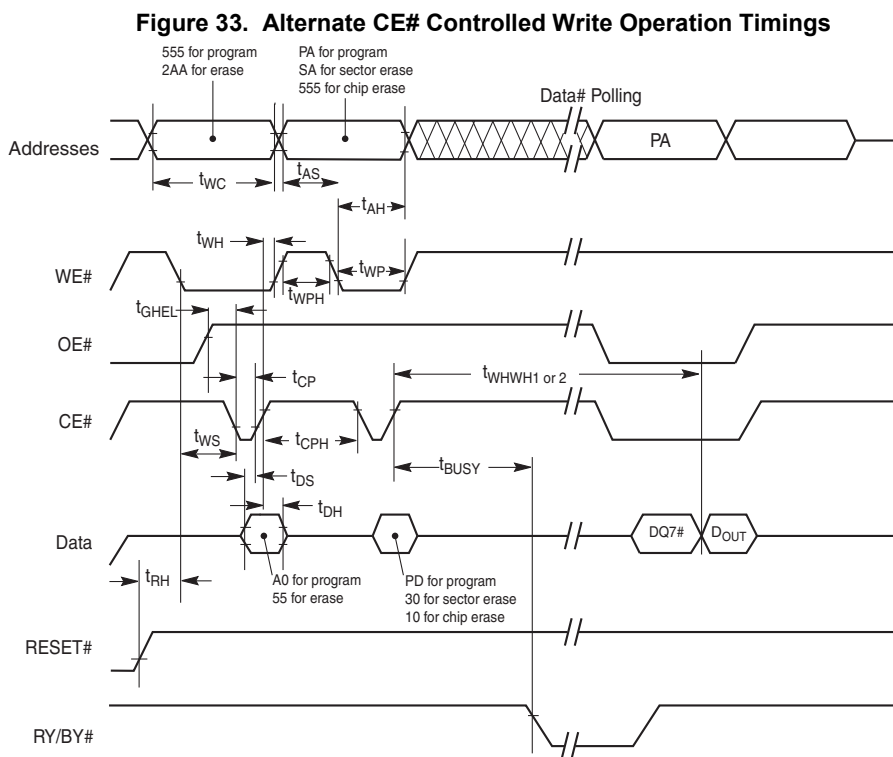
Figure 33. Alternate CE# Controlled Write Operation Timings

555 for program
2AA for erase

PA for program
SA for sector erase
555 for chip erase

Data# Polling

Addresses

PA

$t_{WC}$

$t_{AS}$

$t_{AH}$

$t_{WH}$

WE#

$t_{WP}$

$t_{WPH}$

$t_{GHEL}$

OE#

$t_{CP}$

$t_{WHWH1 \text{ or } 2}$

CE#

$t_{WS}$

$t_{CPH}$

$t_{BUSY}$

$t_{DS}$

$t_{DH}$

Data

DQ7#

$D_{OUT}$

$t_{RH}$

A0 for program
55 for erase

PD for program
30 for sector erase
10 for chip erase

RESET#

RY/BY#